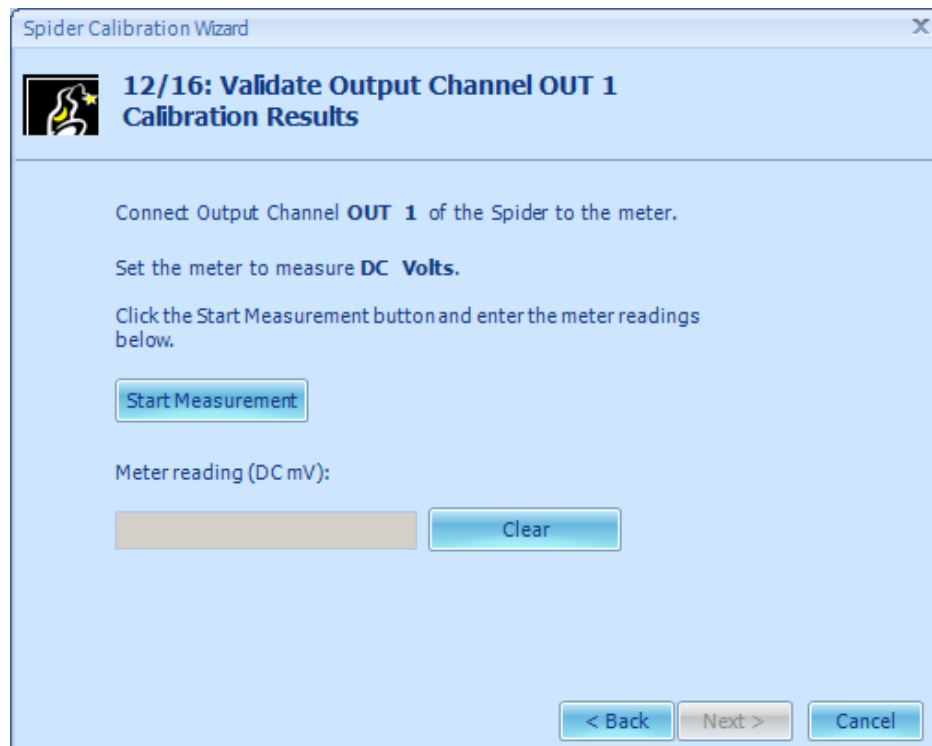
Spider Calibration Wizard

X

12/16: Validate Output Channel OUT 1 Calibration Results

Connect Output Channel OUT 1 of the Spider to the meter.

Set the meter to measure DC Volts.

Click the Start Measurement button and enter the meter readings below.

Start Measurement

Meter reading (DC mV):

Clear

< Back

Next >

Cancel